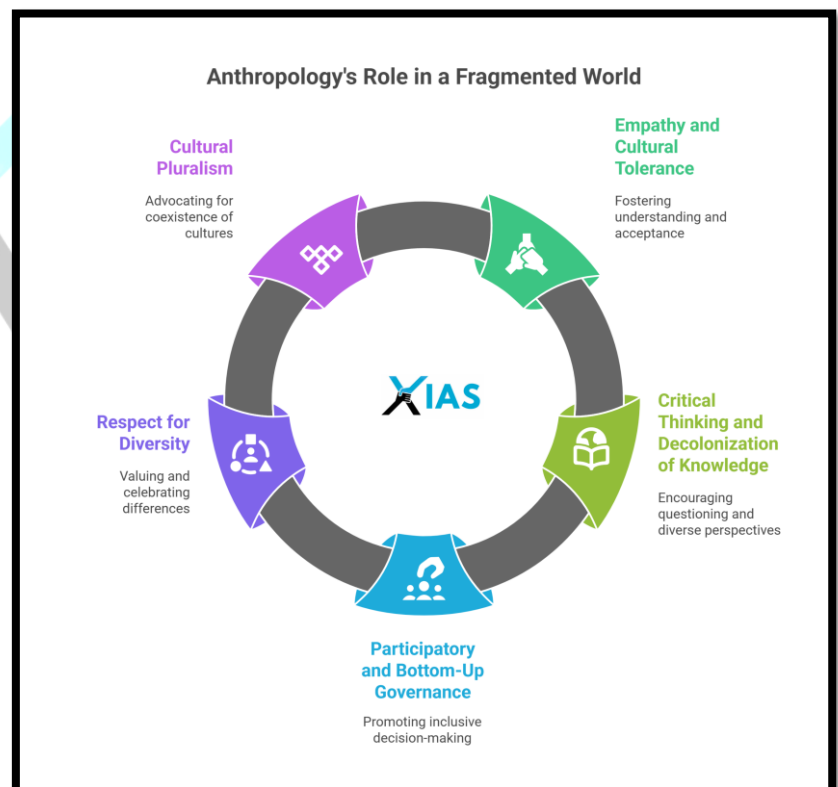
Anthropology's Role in a Fragmented World

Cultural Pluralism

Advocating for coexistence of cultures

Empathy and Cultural Tolerance

Fostering understanding and acceptance

XIAS

Respect for Diversity

Valuing and celebrating differences

Critical Thinking and Decolonization of Knowledge

Encouraging questioning and diverse perspectives

Participatory and Bottom-Up Governance

Promoting inclusive decision-making